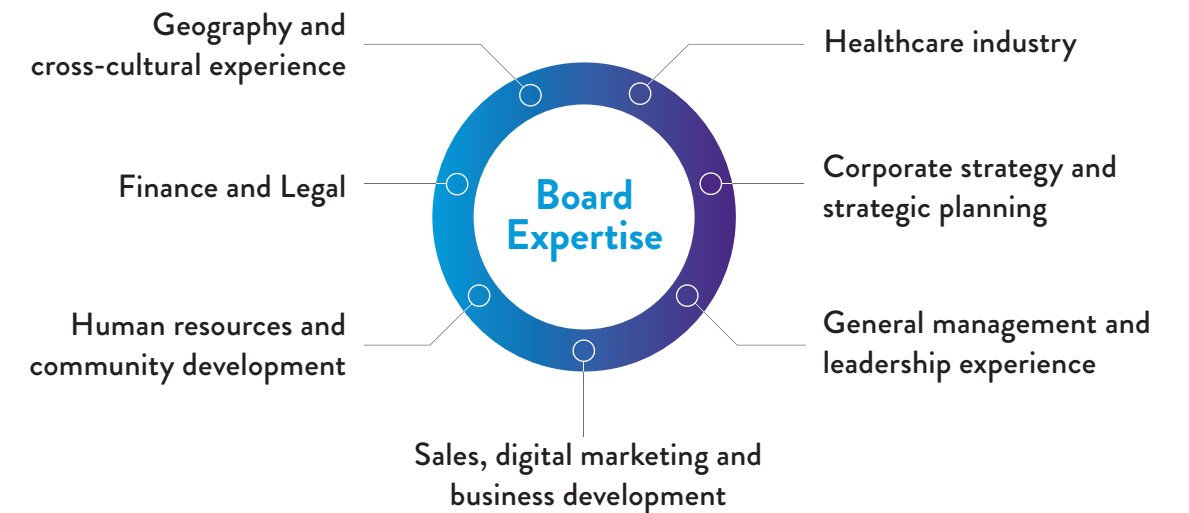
Geography and cross-cultural experience

Healthcare industry

Finance and Legal

Board Expertise

Corporate strategy and strategic planning

Human resources and community development

General management and leadership experience

Sales, digital marketing and business development